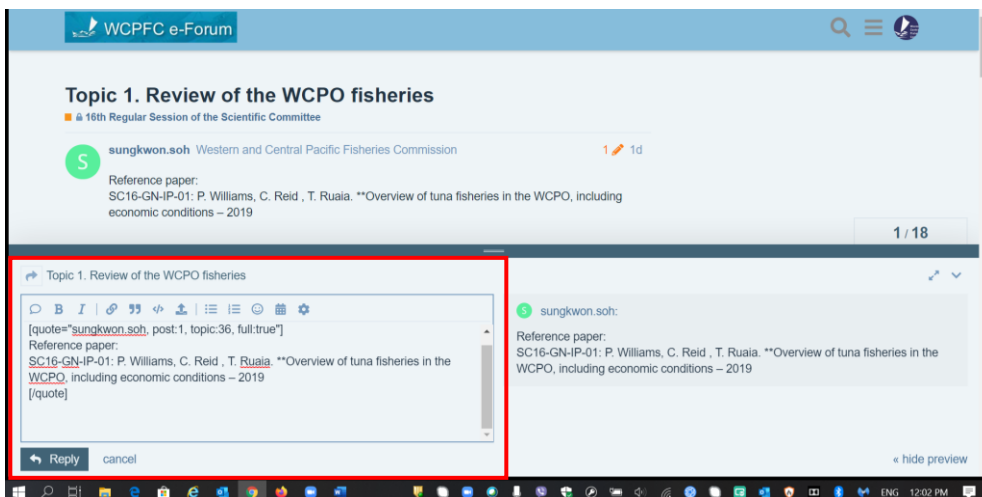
WCPFC e-Forum

Topic 1. Review of the WCPO fisheries

16th Regular Session of the Scientific Committee

sungkwon.soh Western and Central Pacific Fisheries Commission 1 1d

Reference paper:
SC16-GN-IP-01: P. Williams, C. Reid , T. Ruaia. **Overview of tuna fisheries in the WCPO, including economic conditions – 2019

1 / 18

Topic 1. Review of the WCPO fisheries

[quote="sungkwon.soh, post:1, topic:36, full:true"]
Reference paper:
SC16-GN-IP-01: P. Williams, C. Reid , T. Ruaia. **Overview of tuna fisheries in the WCPO, including economic conditions – 2019
[/quote]

sungkwon.soh:

Reference paper:
SC16-GN-IP-01: P. Williams, C. Reid , T. Ruaia. **Overview of tuna fisheries in the WCPO, including economic conditions – 2019

Reply cancel

« hide preview

ENG 12:02 PM